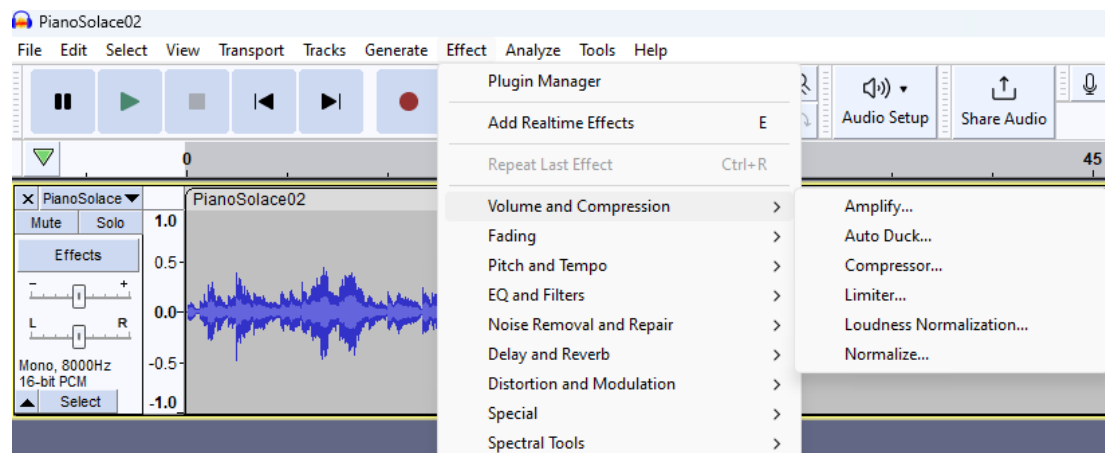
PianoSolace02

File Edit Select View Transport Tracks Generate Effect Analyze Tools Help

Audio Setup Share Audio

0 45

× PianoSolace ▼
Mute Solo
Effects
- +
L R
Mono, 8000Hz
16-bit PCM
Select

1.0
0.5-
0.0-
-0.5-
-1.0

PianoSolace02

Plugin Manager
Add Realtime Effects E
Repeat Last Effect Ctrl+R
Volume and Compression >
Fading >
Pitch and Tempo >
EQ and Filters >
Noise Removal and Repair >
Delay and Reverb >
Distortion and Modulation >
Special >
Spectral Tools >

Amplify...
Auto Duck...
Compressor...
Limiter...
Loudness Normalization...
Normalize...